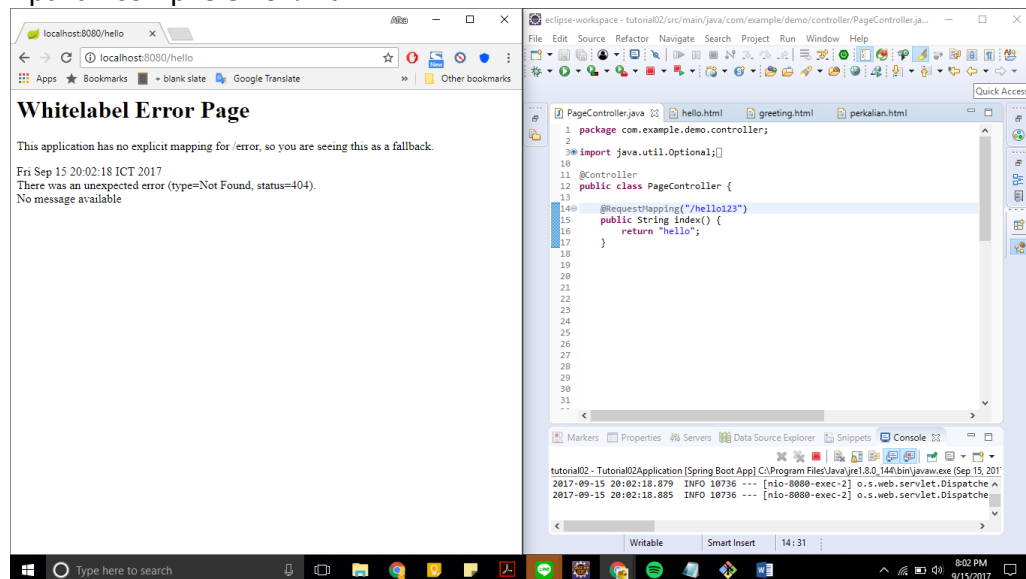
localhost:8080/hello

Alfa

localhost:8080/hello

Apps Bookmarks + blank slate Google Translate » Other bookmarks

Whitelabel Error Page

This application has no explicit mapping for /error, so you are seeing this as a fallback.

Fri Sep 15 20:02:18 ICT 2017
There was an unexpected error (type=Not Found, status=404).
No message available

eclipse-workspace - tutorial02/src/main/java/com/example/demo/controller/PageController.ja...

File Edit Source Refactor Navigate Search Project Run Window Help

Quick Access

PageController.java hello.html greeting.html perkalian.html

1 package com.example.demo.controller;
2
3 import java.util.Optional;
10
11 @Controller
12 public class PageController {
13
14 @RequestMapping("/hello123")
15 public String index() {
16 return "hello";
17 }
18
19
20
21
22
23
24
25
26
27
28
29
30
31

Markers Properties Servers Data Source Explorer Snippets Console

tutorial02 - Tutorial02Application [Spring Boot App] C:\Program Files\Java\jre1.8.0_144\bin\javaw.exe (Sep 15, 201
2017-09-15 20:02:18.879 INFO 10736 --- [nio-8080-exec-2] o.s.web.servlet.Dispatche
2017-09-15 20:02:18.885 INFO 10736 --- [nio-8080-exec-2] o.s.web.servlet.Dispatche

Writable Smart Insert 14 : 31

Type here to search

8:02 PM
9/15/2017